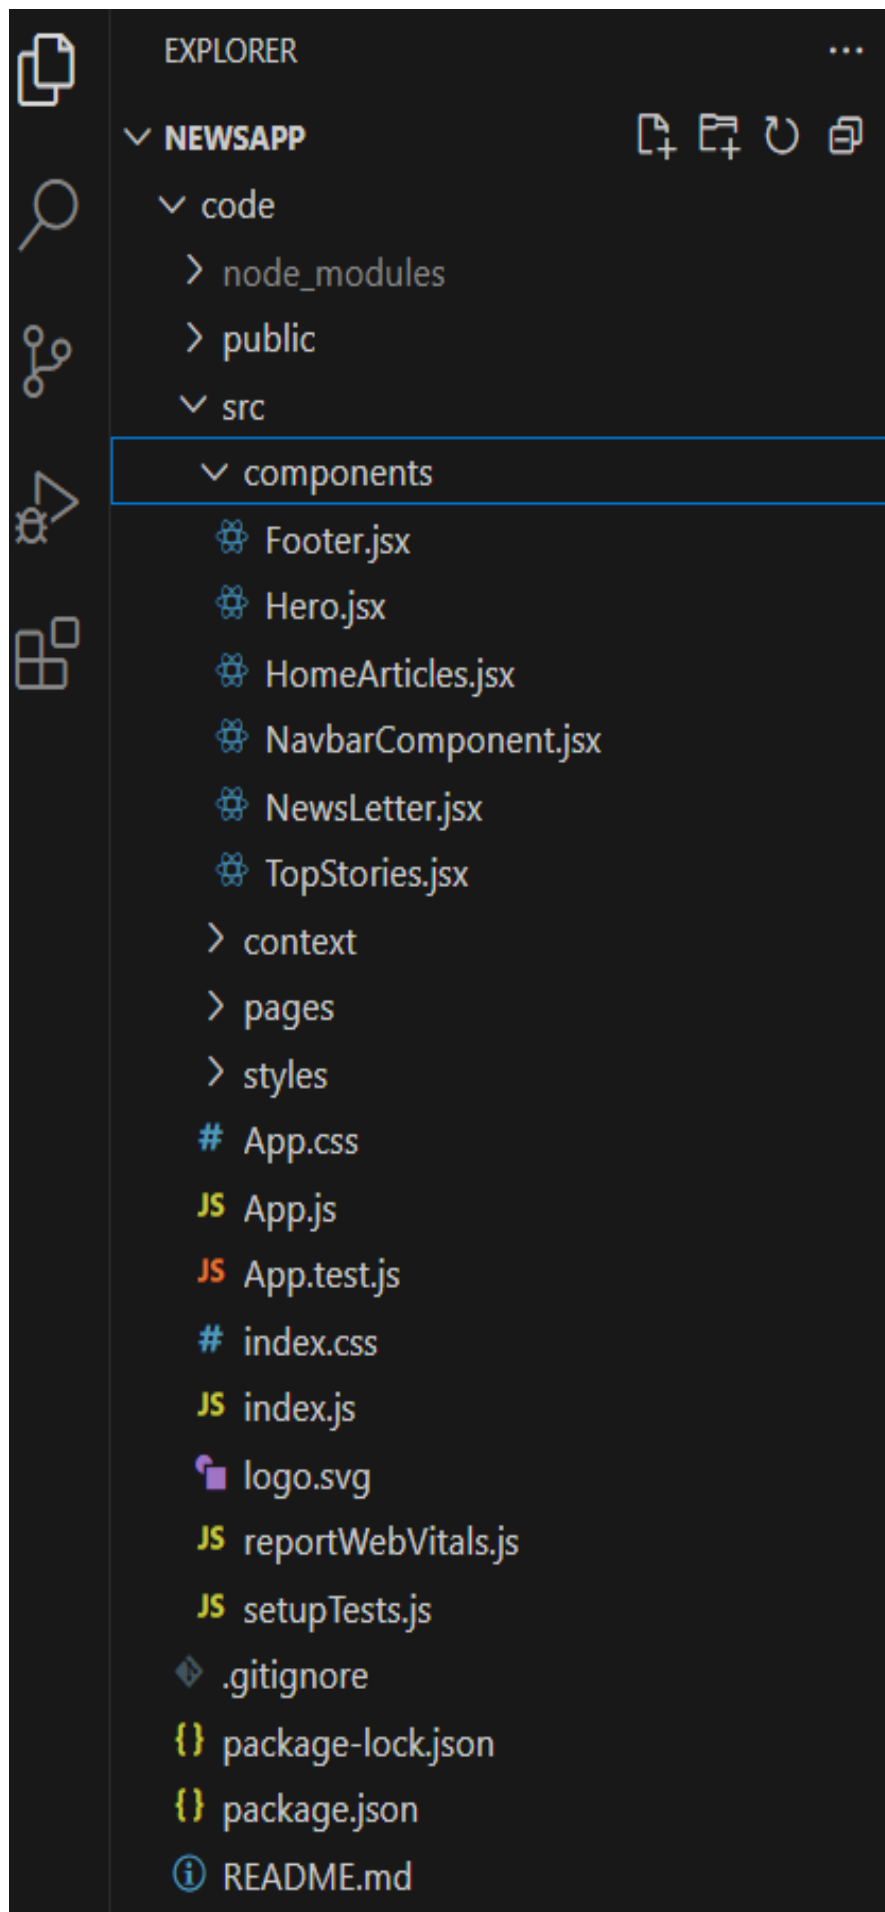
EXPLORER ...

NEWSAPP

code

node_modules

public

src

components

Footer.jsx

Hero.jsx

HomeArticles.jsx

NavbarComponent.jsx

NewsLetter.jsx

TopStories.jsx

context

pages

styles

# App.css

JS App.js

JS App.test.js

# index.css

JS index.js

logo.svg

JS reportWebVitals.js

JS setupTests.js

.gitignore

{} package-lock.json

{} package.json

README.md